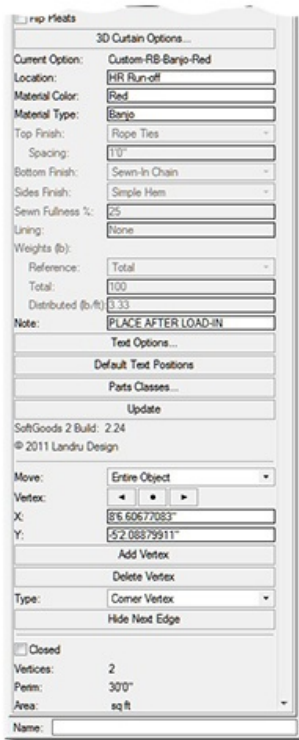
Flip Pleats
3D Curtain Options...
Current Option: Custom-RB-Banjo-Red
Location: HR Run-off
Material Color: Red
Material Type: Banjo
Top Finish: Rope Ties
Spacing: 1'0"
Bottom Finish: Sewn-In Chain
Sides Finish: Simple Hem
Sewn Fullness %: 25
Lining: None
Weights (lb):
Reference: Total
Total: 100
Distributed (lb/ft): 3.33
Note: PLACE AFTER LOAD-IN
Text Options...
Default Text Positions
Parts Classes...
Update
SoftGoods 2 Build: 2.24
© 2011 Landru Design
Move: Entire Object
Vertex: ◄ ● ►
X: 8'6.60677083"
Y: -52.08879911"
Add Vertex
Delete Vertex
Type: Corner Vertex
Hide Next Edge
Closed
Vertices: 2
Perim: 30'0"
Area: sq ft
Name: